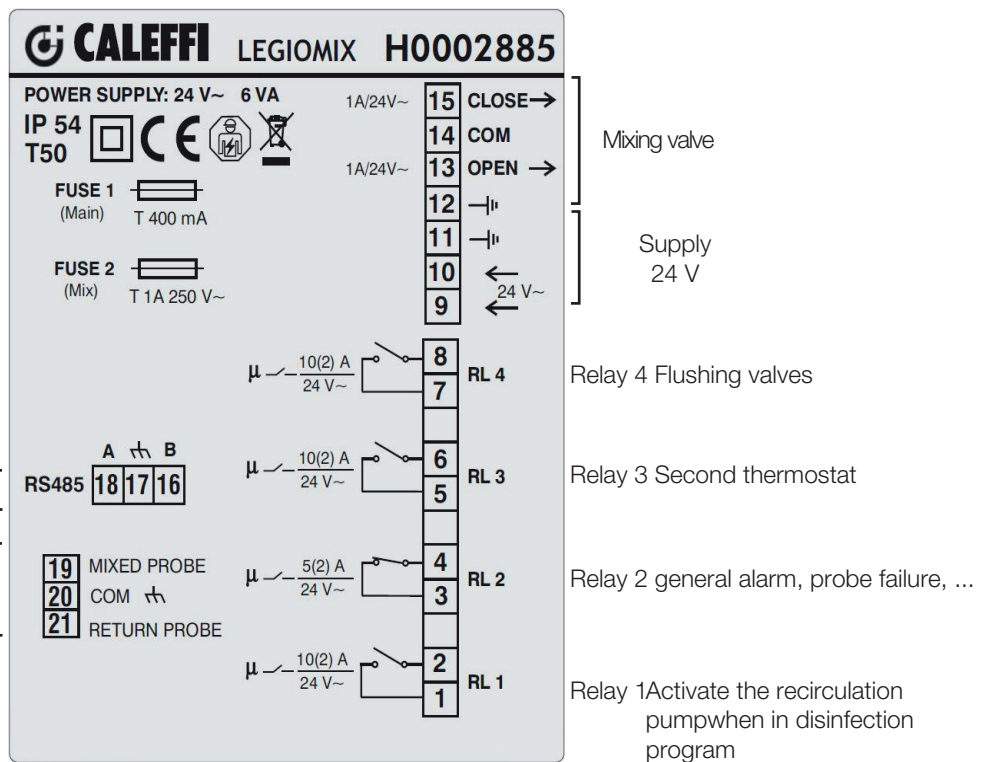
CALEFFI LEGIOMIX H0002885

POWER SUPPLY: 24 V~ 6 VA
IP 54
T50

FUSE 1 (Main) T 400 mA

FUSE 2 (Mix) T 1A 250 V~

1A/24V~ 15 CLOSE→
14 COM
1A/24V~ 13 OPEN →
12
11
10 ←
24 V~
9 ←

Mixing valve

Supply 24 V

μ $\frac{10(2) A}{24 V\sim}$ 8 7 RL 4

Relay 4 Flushing valves

A B
RS485 18 17 16

μ $\frac{10(2) A}{24 V\sim}$ 6 5 RL 3

Relay 3 Second thermostat

19 MIXED PROBE
20 COM
21 RETURN PROBE

μ $\frac{5(2) A}{24 V\sim}$ 4 3 RL 2

Relay 2 general alarm, probe failure, ...

μ $\frac{10(2) A}{24 V\sim}$ 2 1 RL 1

Relay 1Activate the recirculation pumpwhen in disinfection program